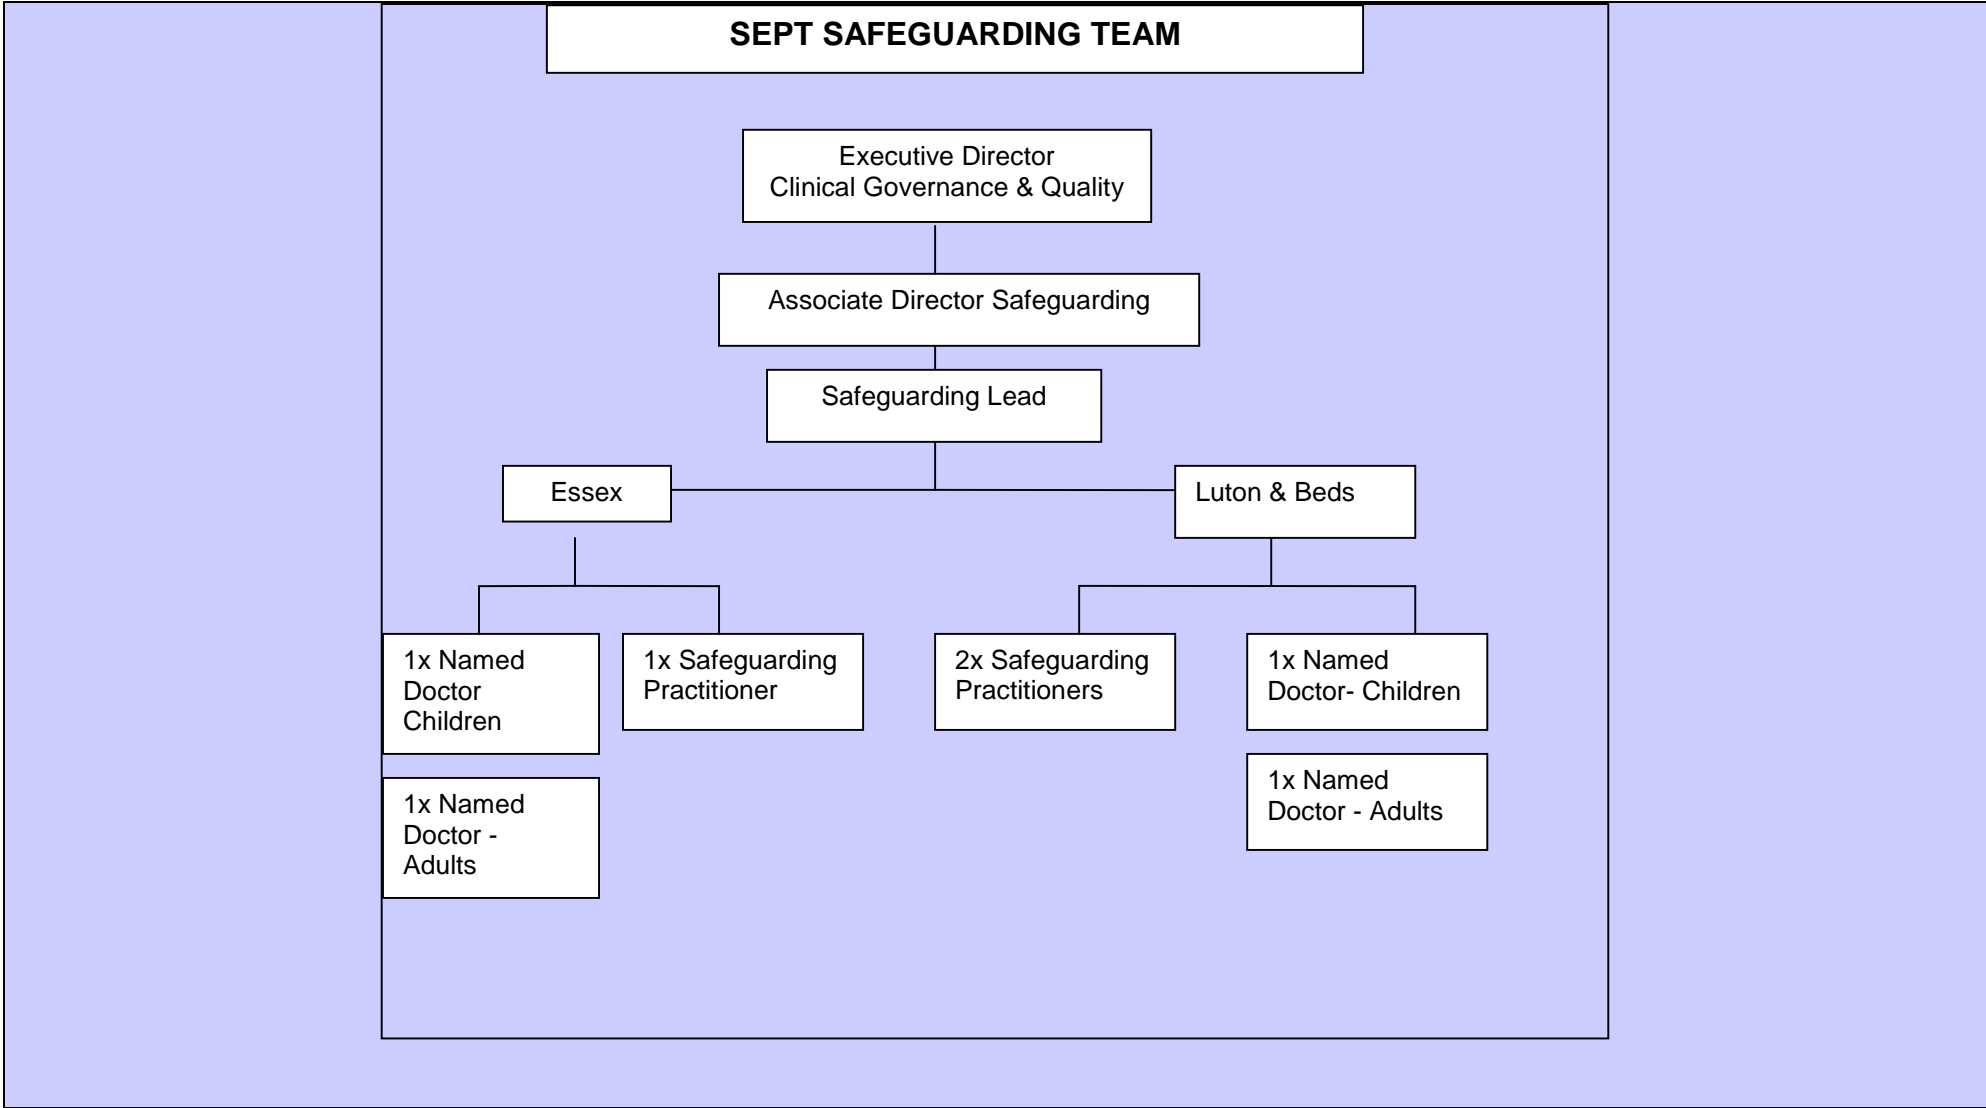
SEPT SAFEGUARDING TEAM

Executive Director
Clinical Governance & Quality

Associate Director Safeguarding

Safeguarding Lead

Essex

Luton & Beds

1x Named Doctor Children

1x Named Doctor - Adults

1x Safeguarding Practitioner

2x Safeguarding Practitioners

1x Named Doctor- Children

1x Named Doctor - Adults